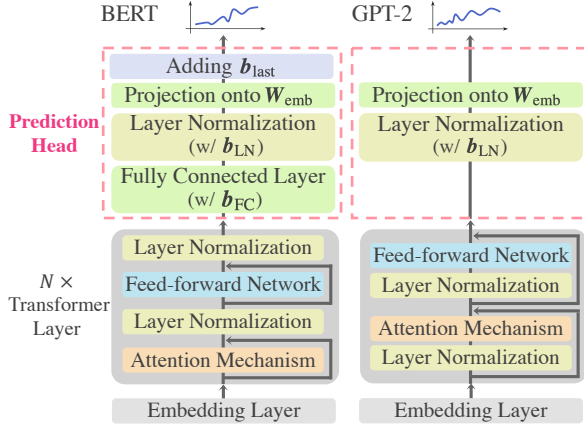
BERT

GPT-2

Prediction Head

Adding $\boldsymbol{b}_{\text{last}}$

Projection onto $\boldsymbol{W}_{\text{emb}}$

Layer Normalization (w/ $\boldsymbol{b}_{\text{LN}}$)

Fully Connected Layer (w/ $\boldsymbol{b}_{\text{FC}}$)

Projection onto $\boldsymbol{W}_{\text{emb}}$

Layer Normalization (w/ $\boldsymbol{b}_{\text{LN}}$)

$N$ × Transformer Layer

Layer Normalization

Feed-forward Network

Layer Normalization

Attention Mechanism

Feed-forward Network

Layer Normalization

Attention Mechanism

Layer Normalization

Embedding Layer

Embedding Layer